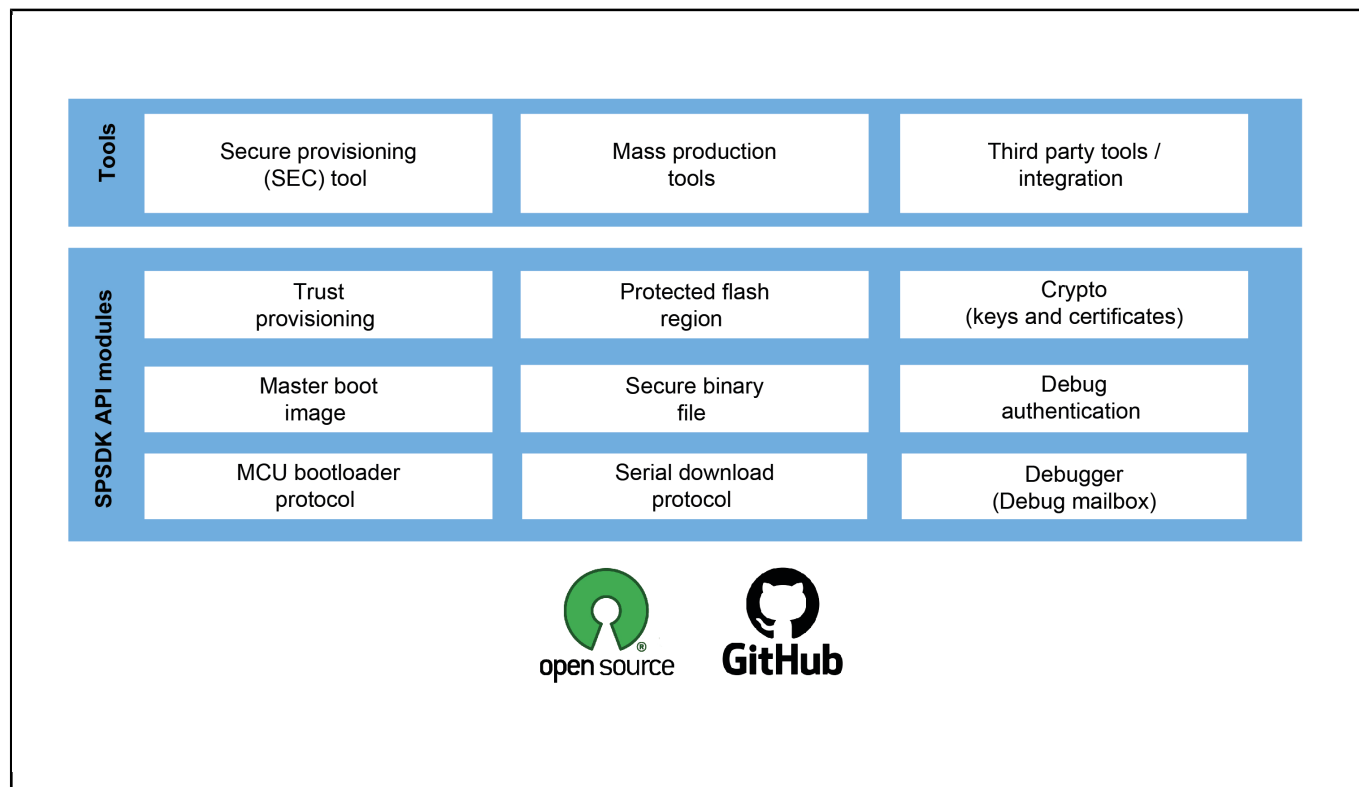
Tools

Secure provisioning (SEC) tool

Mass production tools

Third party tools / integration

SPSDK API modules

Trust provisioning

Protected flash region

Crypto (keys and certificates)

Master boot image

Secure binary file

Debug authentication

MCU bootloader protocol

Serial download protocol

Debugger (Debug mailbox)

open source ®

GitHub